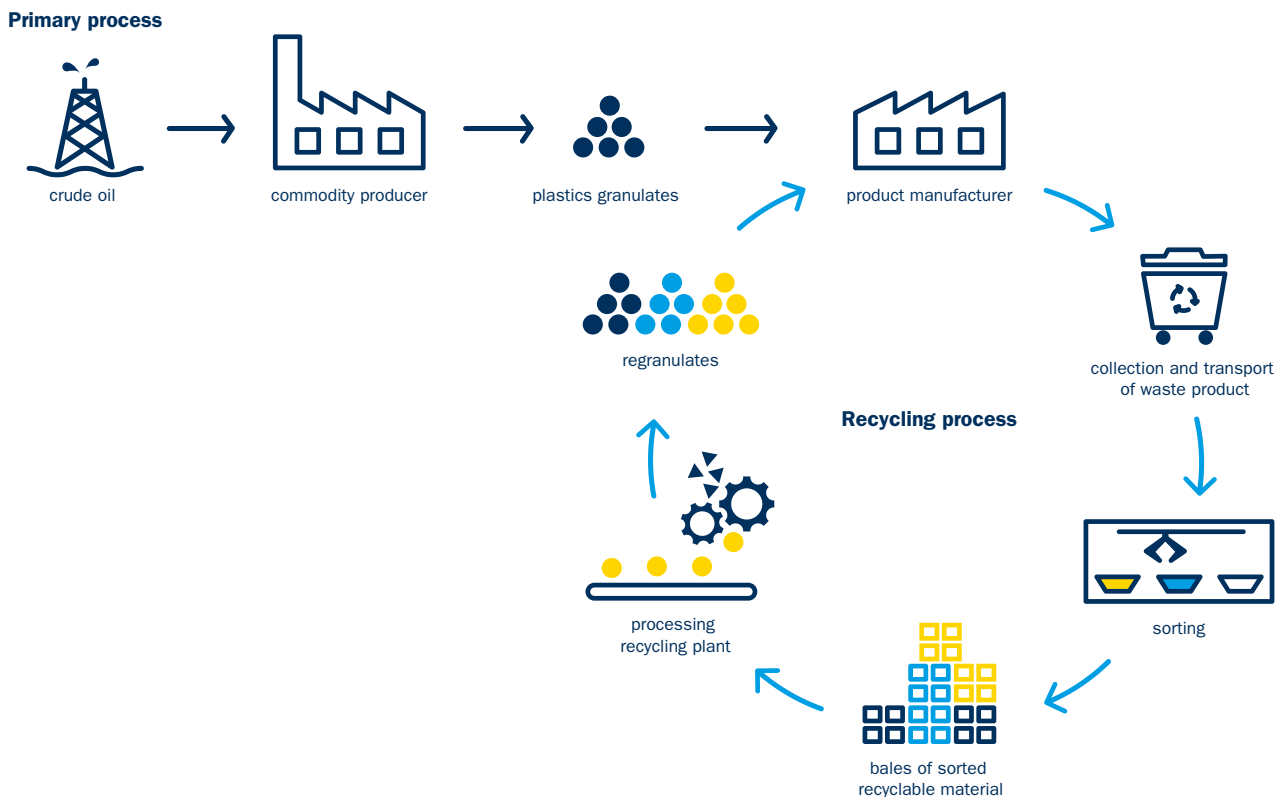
Primary process

crude oil

commodity producer

plastics granulates

product manufacturer

regranulates

collection and transport of waste product

Recycling process

sorting

processing recycling plant

bales of sorted recyclable material